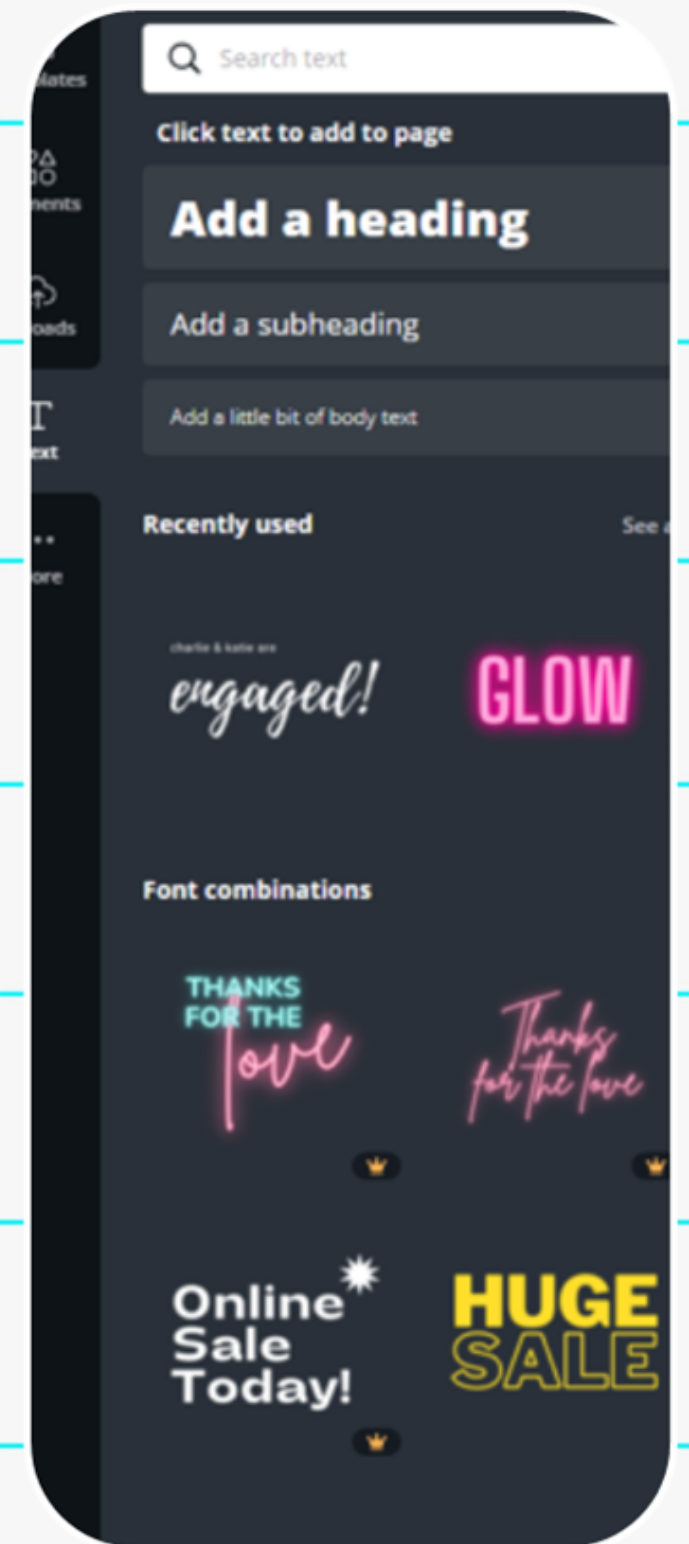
plates

ments

oads

ext

ore

Search text

Click text to add to page

Add a heading

Add a subheading

Add a little bit of body text

Recently used

See a

charlie & katie are

engaged!

GLOW

Font combinations

THANKS FOR THE love

Thanks for the love

Online Sale Today!

HUGE SALE